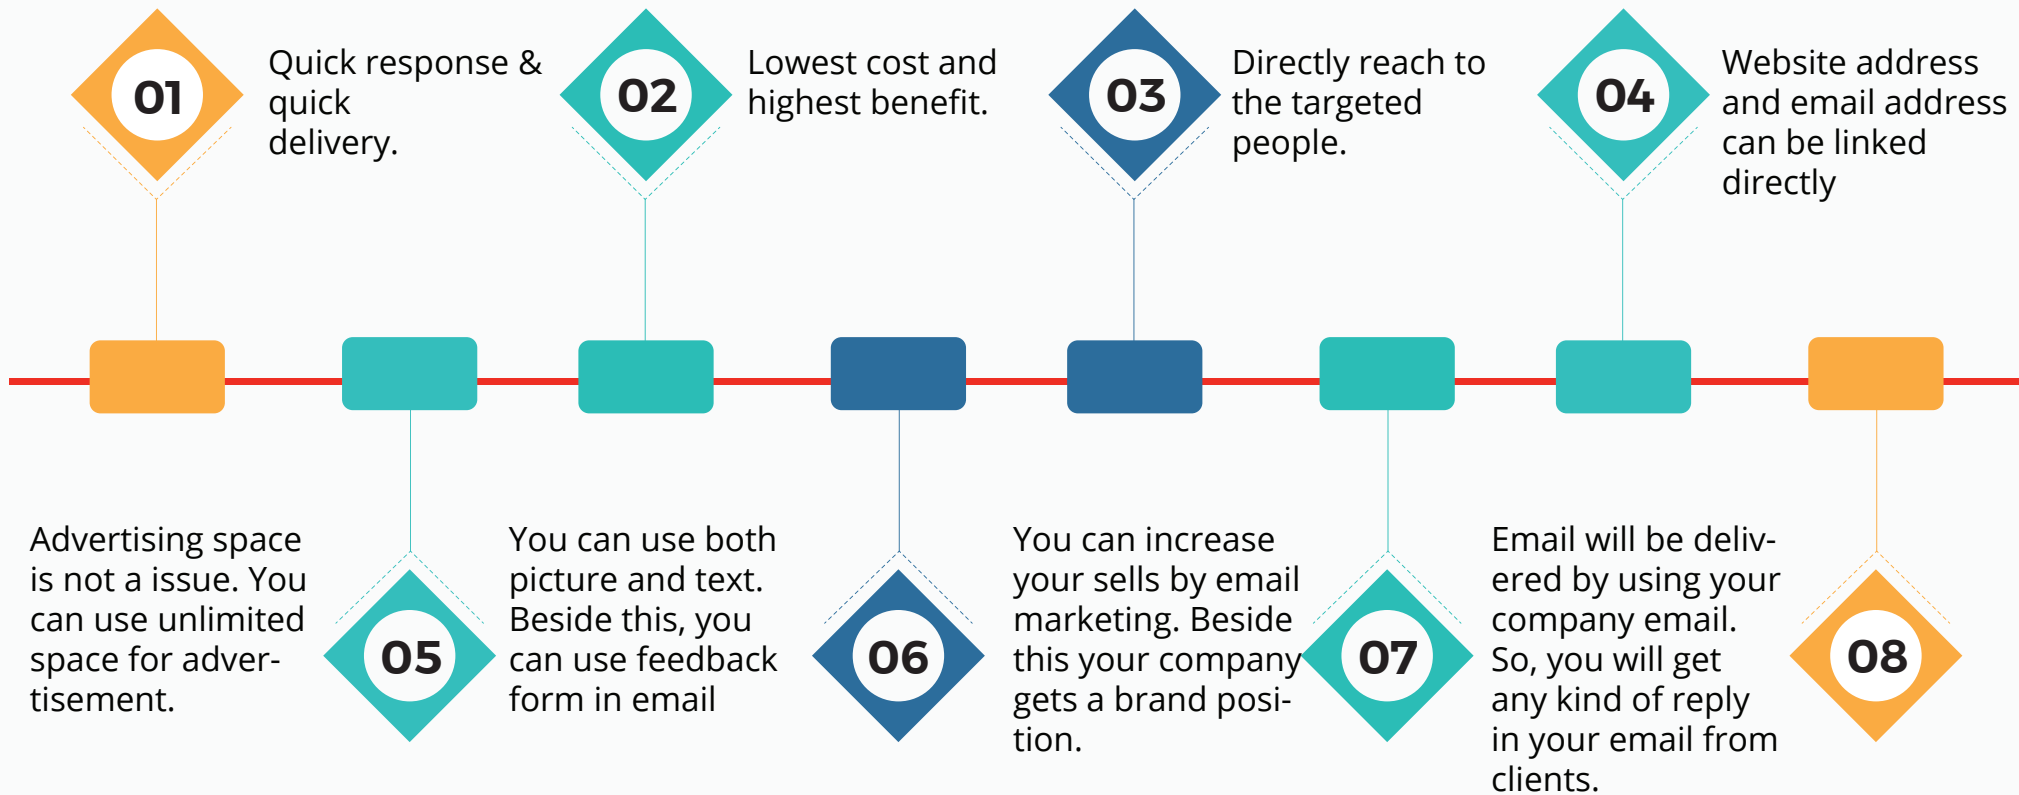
01
Quick response & quick delivery.

02
Lowest cost and highest benefit.

03
Directly reach to the targeted people.

04
Website address and email address can be linked directly

Advertising space is not a issue. You can use unlimited space for advertisement.

05

You can use both picture and text. Beside this, you can use feedback form in email

06

You can increase your sells by email marketing. Beside this your company gets a brand position.

07

Email will be delivered by using your company email. So, you will get any kind of reply in your email from clients.

08